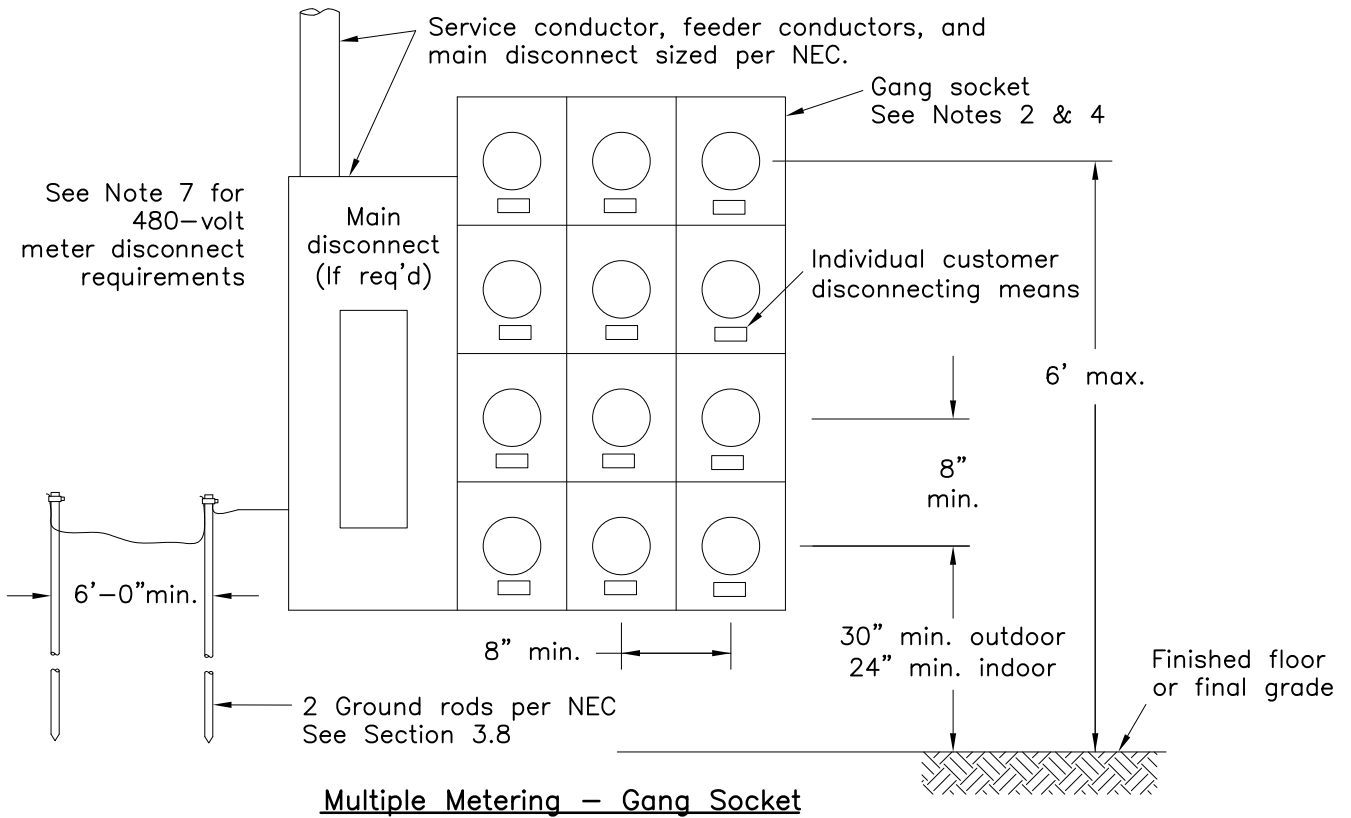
Service conductor, feeder conductors, and main disconnect sized per NEC.

Gang socket
See Notes 2 & 4

See Note 7 for 480–volt meter disconnect requirements

Main disconnect (If req'd)

Individual customer disconnecting means

6' max.

8" min.

6'–0"min.

8" min.

30" min. outdoor
24" min. indoor

Finished floor or final grade

2 Ground rods per NEC
See Section 3.8

Multiple Metering – Gang Socket